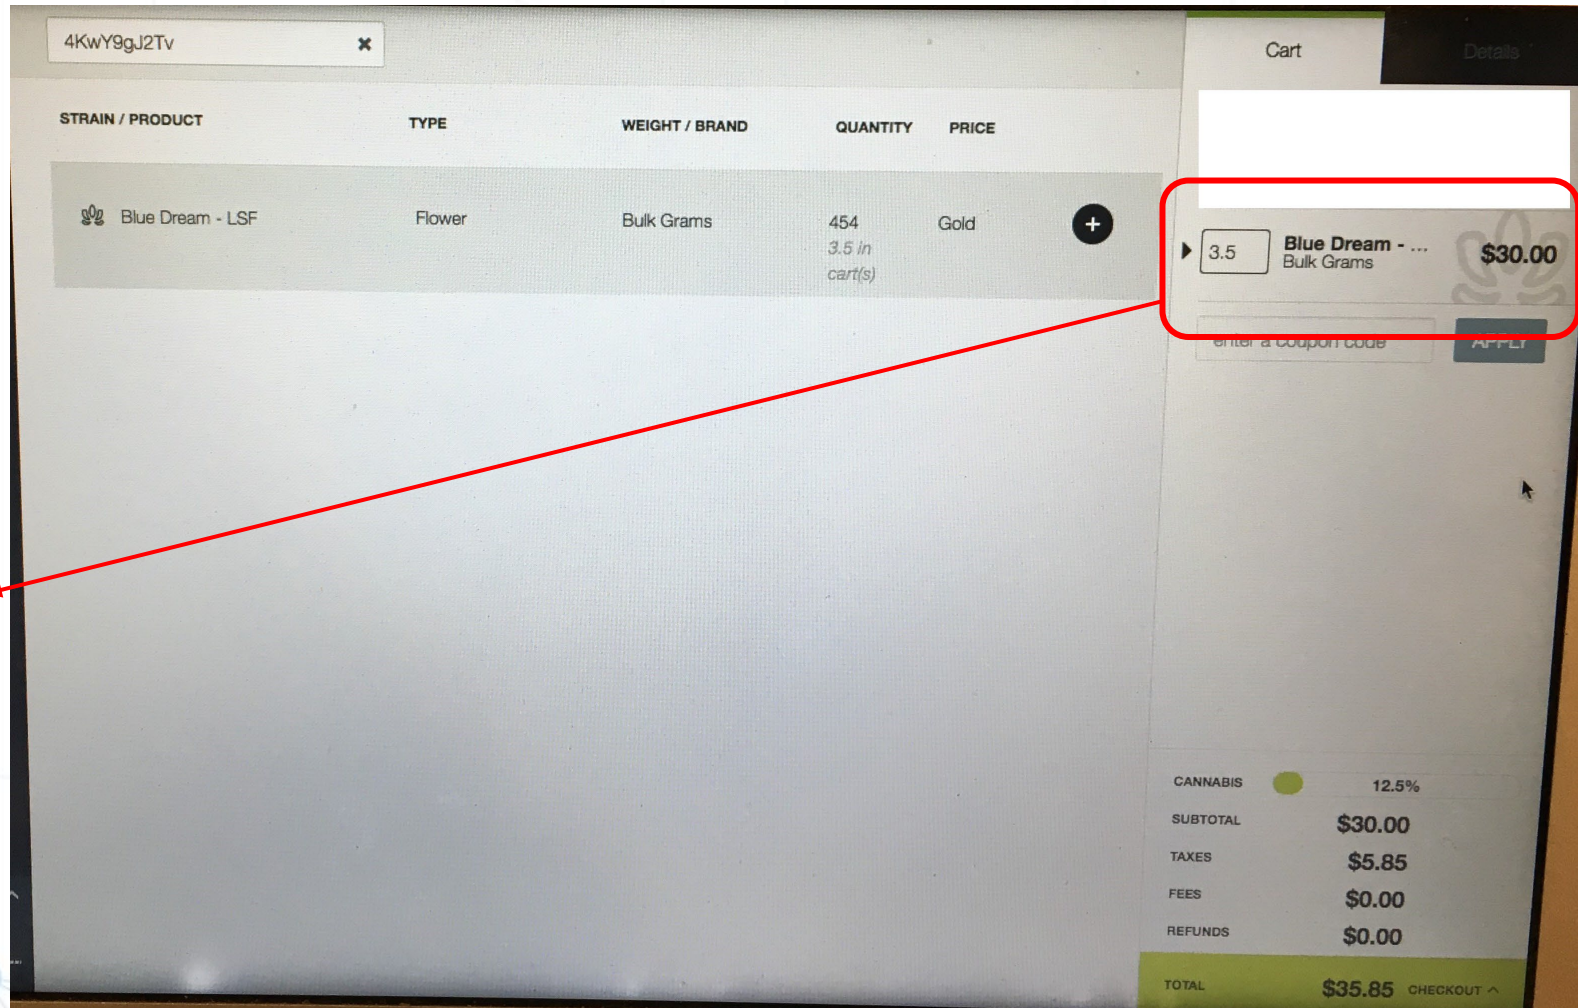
4KwY9gJ2Tv ✖

Cart

Details

| STRAIN / PRODUCT | TYPE | WEIGHT / BRAND | QUANTITY | PRICE |
|---|---|---|---|---|
| Blue Dream - LSF | Flower | Bulk Grams | 454 3.5 in cart(s) | Gold |

+

3.5 Blue Dream - ... Bulk Grams $30.00

enter a coupon code APPLY

CANNABIS 12.5%
SUBTOTAL $30.00
TAXES $5.85
FEES $0.00
REFUNDS $0.00
TOTAL $35.85 CHECKOUT ^